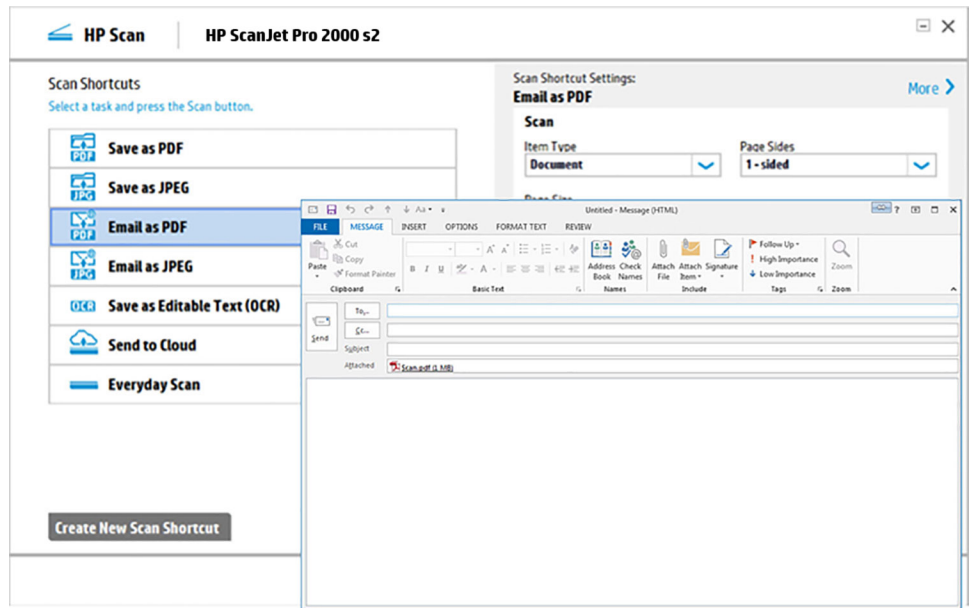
HP Scan | HP ScanJet Pro 2000 s2

Scan Shortcuts
Select a task and press the Scan button.

PDF Save as PDF
JPG Save as JPEG
PDF Email as PDF
JPG Email as JPEG
OCR Save as Editable Text (OCR)
Send to Cloud
Everyday Scan

Create New Scan Shortcut

Scan Shortcut Settings:
Email as PDF
More
Scan
Item Type
Document
Page Sides
1-sided

Untitled - Message (HTML)
FILE MESSAGE INSERT OPTIONS FORMAT TEXT REVIEW
Paste
Cut
Copy
Format Painter
Clipboard
B I U
Basic Text
Address Book
Check Names
Names
Attach File
Attach Item
Signature
Include
Follow Up
High Importance
Low Importance
Tags
Zoom
Zoom

Send
To...
Cc...
Subject
Attached
Scan.pdf (1 MB)